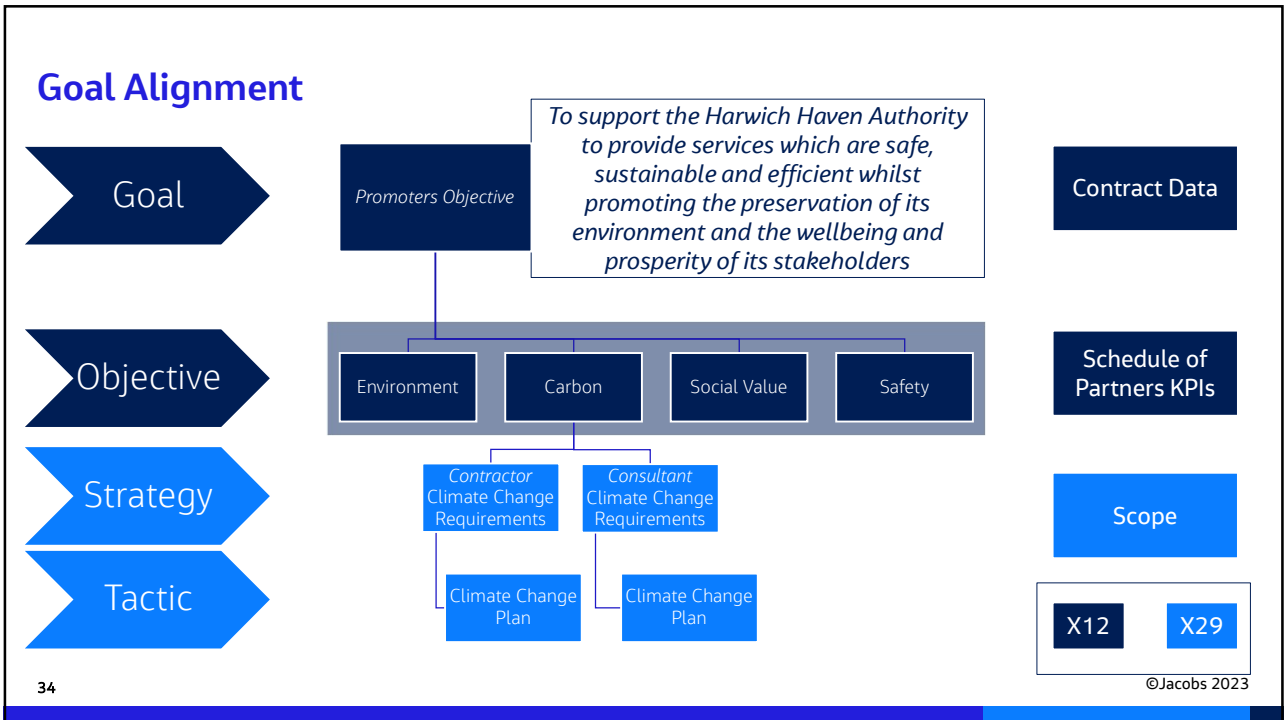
Goal Alignment

Goal

Objective

Strategy

Tactic

Promoters Objective

To support the Harwich Haven Authority to provide services which are safe, sustainable and efficient whilst promoting the preservation of its environment and the wellbeing and prosperity of its stakeholders

Environment

Carbon

Social Value

Safety

Contractor Climate Change Requirements

Consultant Climate Change Requirements

Climate Change Plan

Climate Change Plan

Contract Data

Schedule of Partners KPIs

Scope

X12

X29

34

©Jacobs 2023